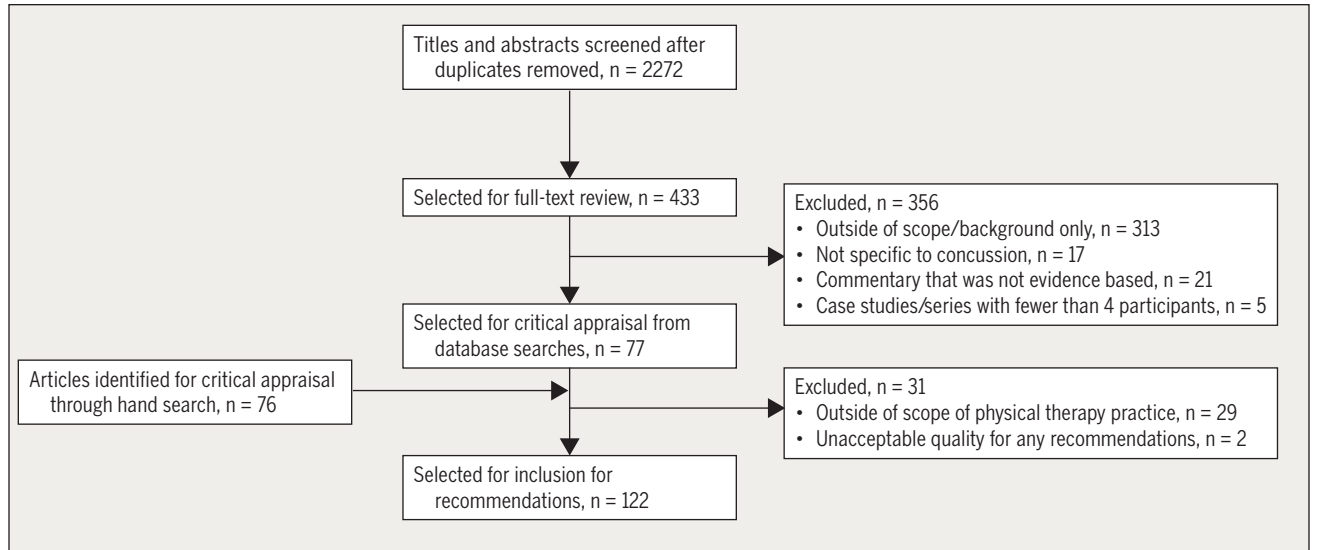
Titles and abstracts screened after duplicates removed, n = 2272

Selected for full-text review, n = 433

Excluded, n = 356
• Outside of scope/background only, n = 313
• Not specific to concussion, n = 17
• Commentary that was not evidence based, n = 21
• Case studies/series with fewer than 4 participants, n = 5

Selected for critical appraisal from database searches, n = 77

Articles identified for critical appraisal through hand search, n = 76

Excluded, n = 31
• Outside of scope of physical therapy practice, n = 29
• Unacceptable quality for any recommendations, n = 2

Selected for inclusion for recommendations, n = 122